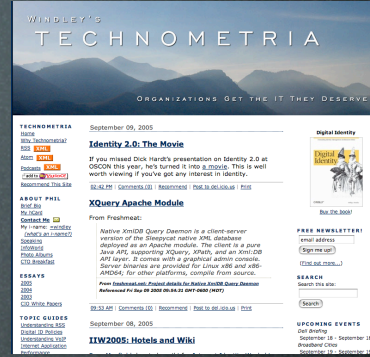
WINDLEY'S
TECHNOMETRIA
ORGANIZATIONS GET THE IT THEY DESERVE

TECHNOMETRIA
Home
Why Technometria?
RSS XML
Atom XML
Podcasts XML
+ add to My Yahoo!
Recommend This Site

ABOUT PHIL
Brief Bio
My hCard
Contact Me
My i-name: =windley (select an i-name?)
Speaking
Infoboxes
Photo Albums
CTO Breakfast

ESSAYS
2005
2004
2003
CIO White Papers

TOPIC GUIDES
Understanding RSS
Digital ID Policies
Understanding VoIP
Internet Application
Performance

September 09, 2005

Identity 2.0: The Movie

If you missed Dick Hardt's presentation on Identity 2.0 at OSCON this year, he's turned it into a movie. It's well worth viewing if you've got any interest in identity.

02:42 PM | Comments (0) | Recommend | Post to del.icio.us | Print

XQuery Apache Module

From Freshmeat:

Native XmlDB Query Daemon is a client-server version of the Sleepycat native XML database deployed as an Apache module. The client is a pure Java API, supporting XQuery, XPath, and an XmlDB API layer. It comes with a graphical admin console. Server binaries are provided for Linux x86 and x86-AMD64; for other platforms, compile from source.

From freshmeat.net: Project details for Native XmlDB Query Daemon
Referenced Fri Sep 09 2005 09:54:21 GMT-0600 (MDT)

09:53 AM | Comments (0) | Recommend | Post to del.icio.us | Print

September 08, 2005

IIW2005: Hotels and Wiki

Digital Identity
Digital Identity
Buy the book!

FREE NEWSLETTER!
email address
Sign me up!
(Find out more...)

SEARCH
Search this site:
Search

UPCOMING EVENTS
Dell Briefing
September 16 - September 16
Broadband Cities
September 19 - September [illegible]